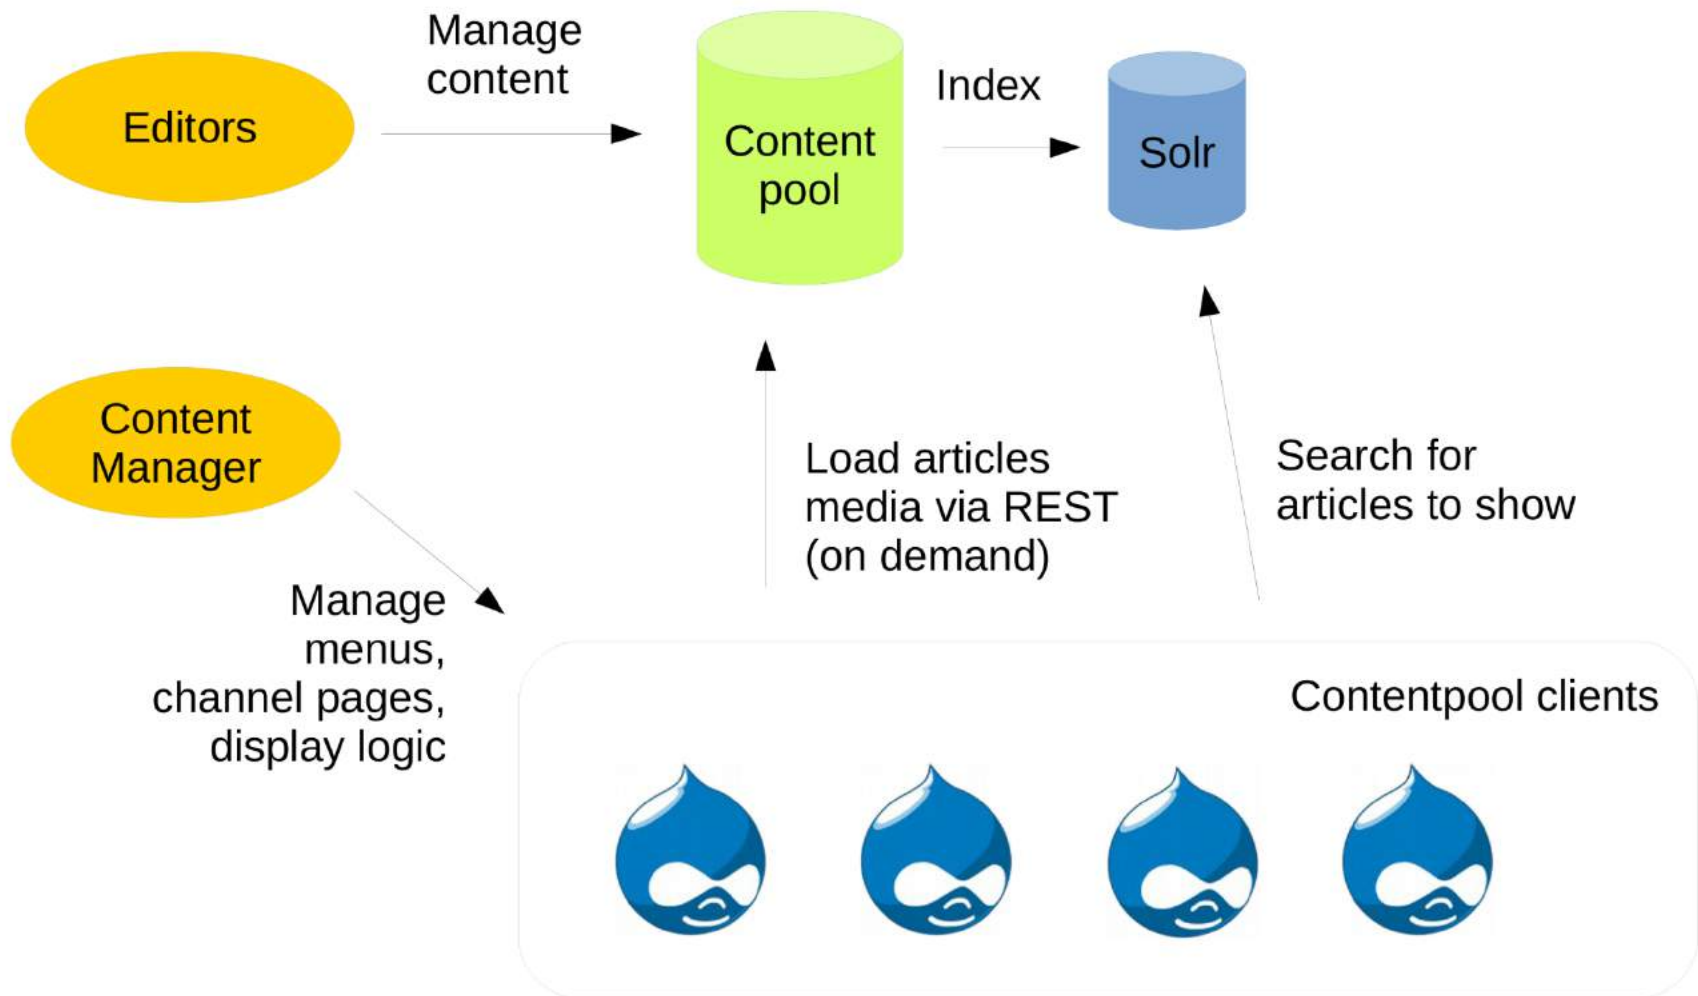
Editors

Manage content

Content pool

Index

Solr

Content Manager

Load articles media via REST (on demand)

Search for articles to show

Manage menus, channel pages, display logic

Contentpool clients